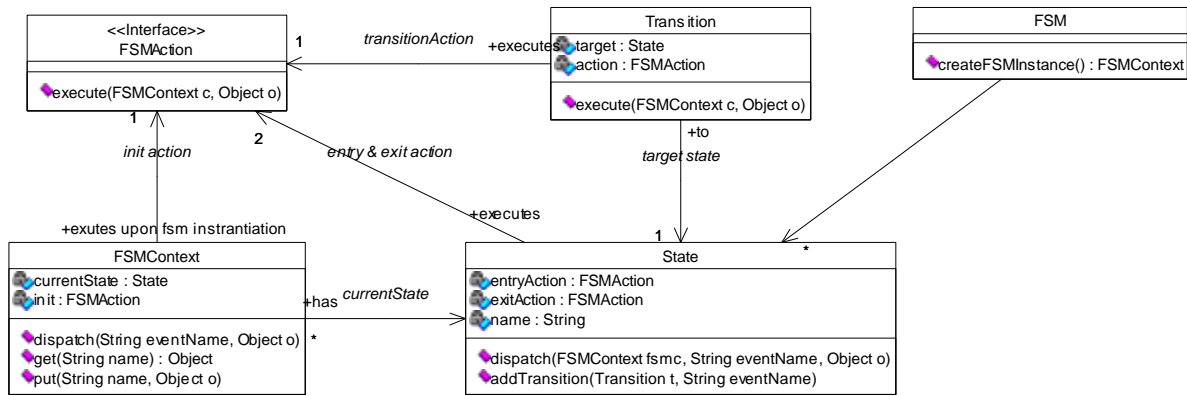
<<Interface>>
FSMAction

execute(FSMContext c, Object o)

1

transitionAction

+executes

Transition

target : State
action : FSMAction

execute(FSMContext c, Object o)

FSM

createFSMInstance() : FSMContext

1

init action

2

entry & exit action

+to

target state

+executes

+exutes upon fsm instrantiation

FSMContext

currentState : State
init : FSMAction

dispatch(String eventName, Object o)
get(String name) : Object
put(String name, Object o)

+has

currentState

*

1

*

State

entryAction : FSMAction
exitAction : FSMAction
name : String

dispatch(FSMContext fsmc, String eventName, Object o)
addTransition(Transition t, String eventName)